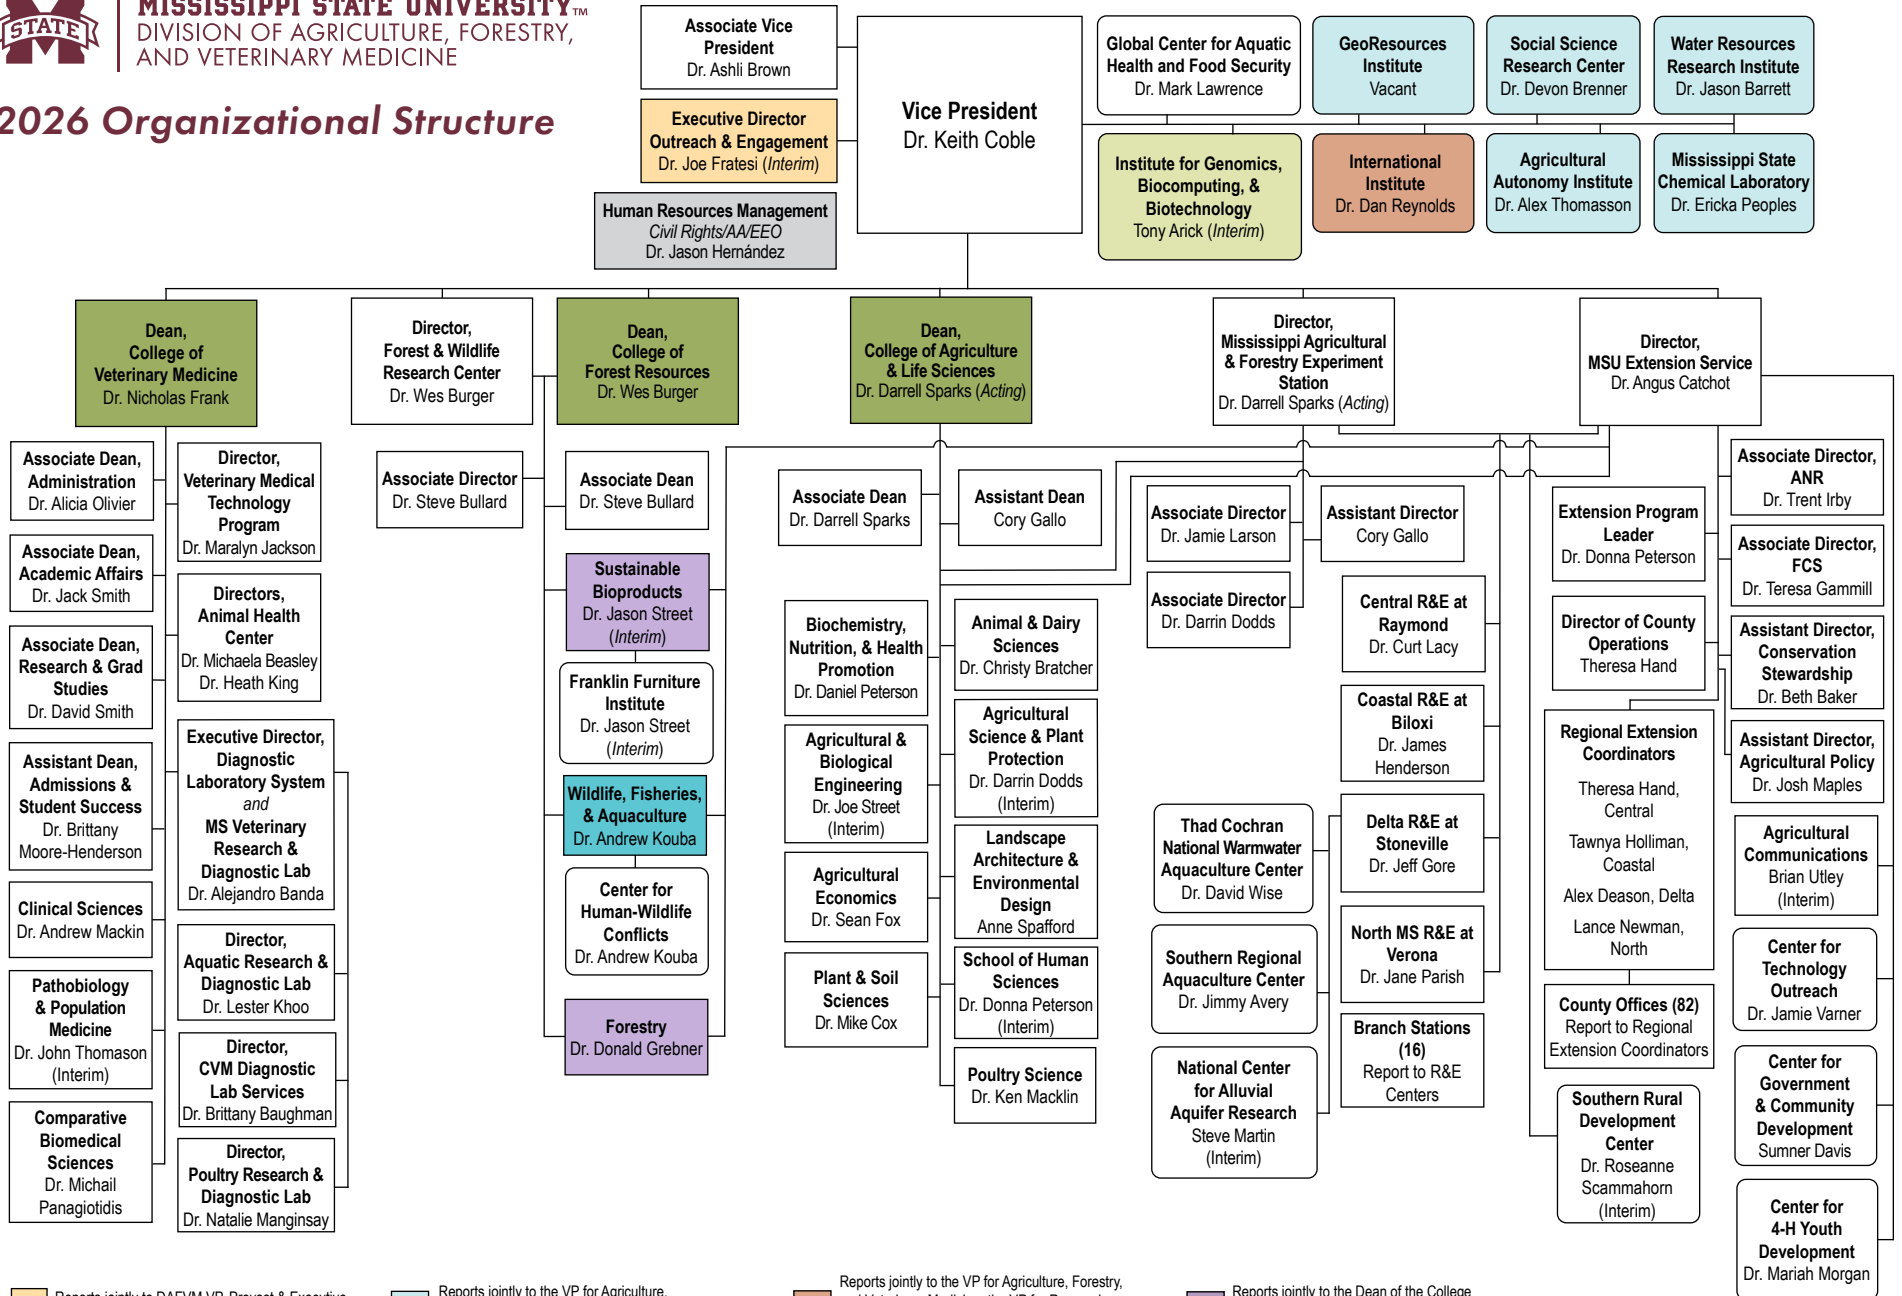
MISSISSIPPI STATE UNIVERSITY™
DIVISION OF AGRICULTURE, FORESTRY, AND VETERINARY MEDICINE

2026 Organizational Structure

Associate Vice President
Dr. Ashli Brown

Executive Director Outreach & Engagement
Dr. Joe Fratesi (Interim)

Human Resources Management
Civil Rights/AA/EEO
Dr. Jason Hernández

Vice President
Dr. Keith Coble

Global Center for Aquatic Health and Food Security
Dr. Mark Lawrence

GeoResources Institute
Vacant

Social Science Research Center
Dr. Devon Brenner

Water Resources Research Institute
Dr. Jason Barrett

Institute for Genomics, Biocomputing, & Biotechnology
Tony Arick (Interim)

International Institute
Dr. Dan Reynolds

Agricultural Autonomy Institute
Dr. Alex Thomasson

Mississippi State Chemical Laboratory
Dr. Ericka Peoples

Dean, College of Veterinary Medicine
Dr. Nicholas Frank

Director, Forest & Wildlife Research Center
Dr. Wes Burger

Dean, College of Forest Resources
Dr. Wes Burger

Dean, College of Agriculture & Life Sciences
Dr. Darrell Sparks (Acting)

Director, Mississippi Agricultural & Forestry Experiment Station
Dr. Darrell Sparks (Acting)

Director, MSU Extension Service
Dr. Angus Catchot

Associate Dean, Administration
Dr. Alicia Olivier

Associate Dean, Academic Affairs
Dr. Jack Smith

Associate Dean, Research & Grad Studies
Dr. David Smith

Assistant Dean, Admissions & Student Success
Dr. Brittany Moore-Henderson

Clinical Sciences
Dr. Andrew Mackin

Pathobiology & Population Medicine
Dr. John Thomason (Interim)

Comparative Biomedical Sciences
Dr. Michail Panagiotidis

Director, Veterinary Medical Technology Program
Dr. Maralyn Jackson

Directors, Animal Health Center
Dr. Michaela Beasley
Dr. Heath King

Executive Director, Diagnostic Laboratory System and MS Veterinary Research & Diagnostic Lab
Dr. Alejandro Banda

Director, Aquatic Research & Diagnostic Lab
Dr. Lester Khoo

Director, CVM Diagnostic Lab Services
Dr. Brittany Baughman

Director, Poultry Research & Diagnostic Lab
Dr. Natalie Manginsay

Associate Director
Dr. Steve Bullard

Associate Dean
Dr. Steve Bullard

Sustainable Bioproducts
Dr. Jason Street (Interim)

Franklin Furniture Institute
Dr. Jason Street (Interim)

Wildlife, Fisheries, & Aquaculture
Dr. Andrew Kouba

Center for Human-Wildlife Conflicts
Dr. Andrew Kouba

Forestry
Dr. Donald Grebner

Associate Dean
Dr. Darrell Sparks

Assistant Dean
Cory Gallo

Biochemistry, Nutrition, & Health Promotion
Dr. Daniel Peterson

Agricultural & Biological Engineering
Dr. Joe Street (Interim)

Agricultural Economics
Dr. Sean Fox

Plant & Soil Sciences
Dr. Mike Cox

Animal & Dairy Sciences
Dr. Christy Bratcher

Agricultural Science & Plant Protection
Dr. Darrin Dodds (Interim)

Landscape Architecture & Environmental Design
Anne Spafford

School of Human Sciences
Dr. Donna Peterson (Interim)

Poultry Science
Dr. Ken Macklin

Associate Director
Dr. Jamie Larson

Assistant Director
Cory Gallo

Associate Director
Dr. Darrin Dodds

Central R&E at Raymond
Dr. Curt Lacy

Coastal R&E at Biloxi
Dr. James Henderson

Delta R&E at Stoneville
Dr. Jeff Gore

North MS R&E at Verona
Dr. Jane Parish

Branch Stations (16)
Report to R&E Centers

Thad Cochran National Warmwater Aquaculture Center
Dr. David Wise

Southern Regional Aquaculture Center
Dr. Jimmy Avery

National Center for Alluvial Aquifer Research
Steve Martin (Interim)

Extension Program Leader
Dr. Donna Peterson

Director of County Operations
Theresa Hand

Regional Extension Coordinators
Theresa Hand, Central
Tawnya Holliman, Coastal
Alex Deason, Delta
Lance Newman, North

County Offices (82)
Report to Regional Extension Coordinators

Southern Rural Development Center
Dr. Roseanne Scammahorn (Interim)

Associate Director, ANR
Dr. Trent Irby

Associate Director, FCS
Dr. Teresa Gammill

Assistant Director, Conservation Stewardship
Dr. Beth Baker

Assistant Director, Agricultural Policy
Dr. Josh Maples

Agricultural Communications
Brian Utley (Interim)

Center for Technology Outreach
Dr. Jamie Varner

Center for Government & Community Development
Sumner Davis

Center for 4-H Youth Development
Dr. Mariah Morgan

Reports jointly to DAFVM VP, Provost & Executive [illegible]
Reports jointly to the VP for Agriculture, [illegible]
Reports jointly to the VP for Agriculture, Forestry, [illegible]
Reports jointly to the Dean of the College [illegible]